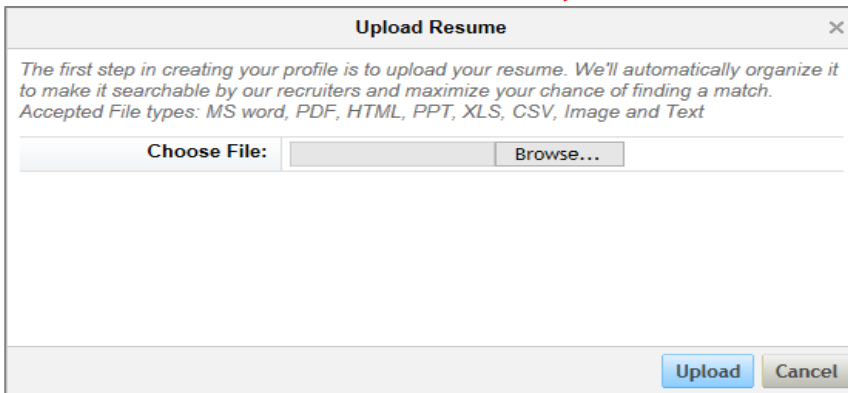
Upload Resume

×

The first step in creating your profile is to upload your resume. We'll automatically organize it to make it searchable by our recruiters and maximize your chance of finding a match. Accepted File types: MS word, PDF, HTML, PPT, XLS, CSV, Image and Text

Choose File: Browse...

Upload Cancel